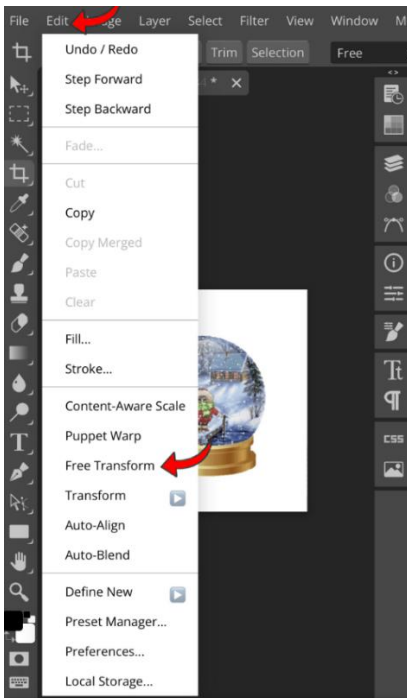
File Edit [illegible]ge Layer Select Filter View Window M

Trim Selection Free

Undo / Redo
Step Forward
Step Backward
Fade...
Cut
Copy
Copy Merged
Paste
Clear
Fill...
Stroke...
Content-Aware Scale
Puppet Warp
Free Transform
Transform
Auto-Align
Auto-Blend
Define New
Preset Manager...
Preferences...
Local Storage...

Tt
¶
CSS